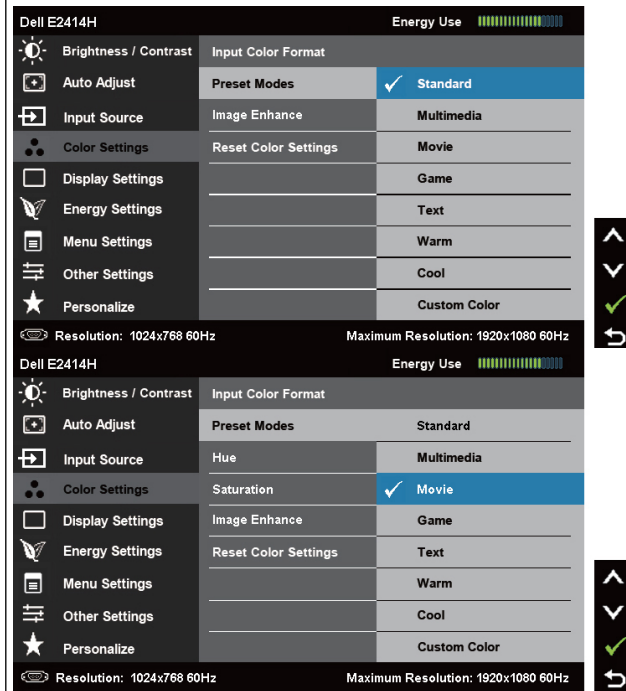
Dell E2414H
Energy Use

Brightness / Contrast
Auto Adjust
Input Source
Color Settings
Display Settings
Energy Settings
Menu Settings
Other Settings
Personalize

Input Color Format
Preset Modes
Image Enhance
Reset Color Settings

✓ Standard
Multimedia
Movie
Game
Text
Warm
Cool
Custom Color

Resolution: 1024x768 60Hz
Maximum Resolution: 1920x1080 60Hz

Dell E2414H
Energy Use

Brightness / Contrast
Auto Adjust
Input Source
Color Settings
Display Settings
Energy Settings
Menu Settings
Other Settings
Personalize

Input Color Format
Preset Modes
Hue
Saturation
Image Enhance
Reset Color Settings

Standard
Multimedia
✓ Movie
Game
Text
Warm
Cool
Custom Color

Resolution: 1024x768 60Hz
Maximum Resolution: 1920x1080 60Hz